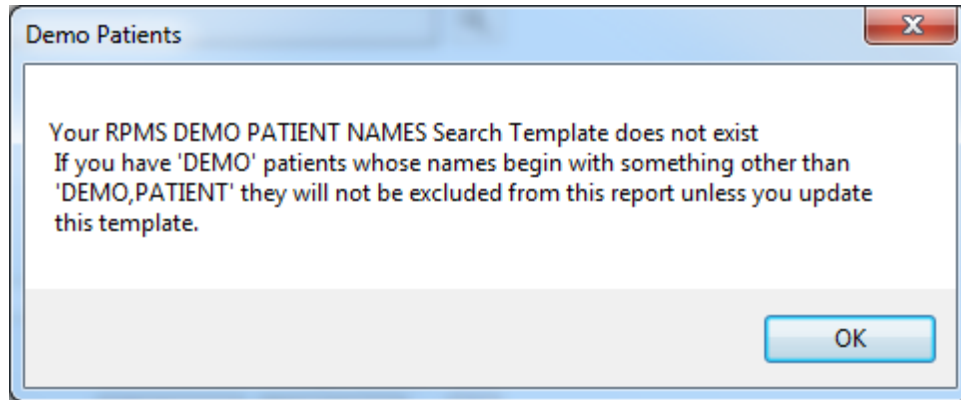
Demo Patients

Your RPMS DEMO PATIENT NAMES Search Template does not exist
If you have 'DEMO' patients whose names begin with something other than 'DEMO,PATIENT' they will not be excluded from this report unless you update this template.

OK